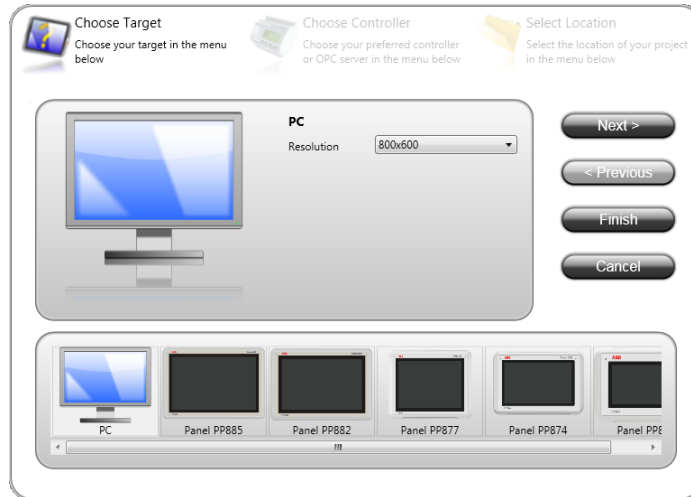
Choose Target
Choose your target in the menu below

Choose Controller
Choose your preferred controller or OPC server in the menu below

Select Location
Select the location of your project in the menu below

PC
Resolution 800x600

Next >
< Previous
Finish
Cancel

PC
Panel PP885
Panel PP882
Panel PP877
Panel PP874
Panel PP8